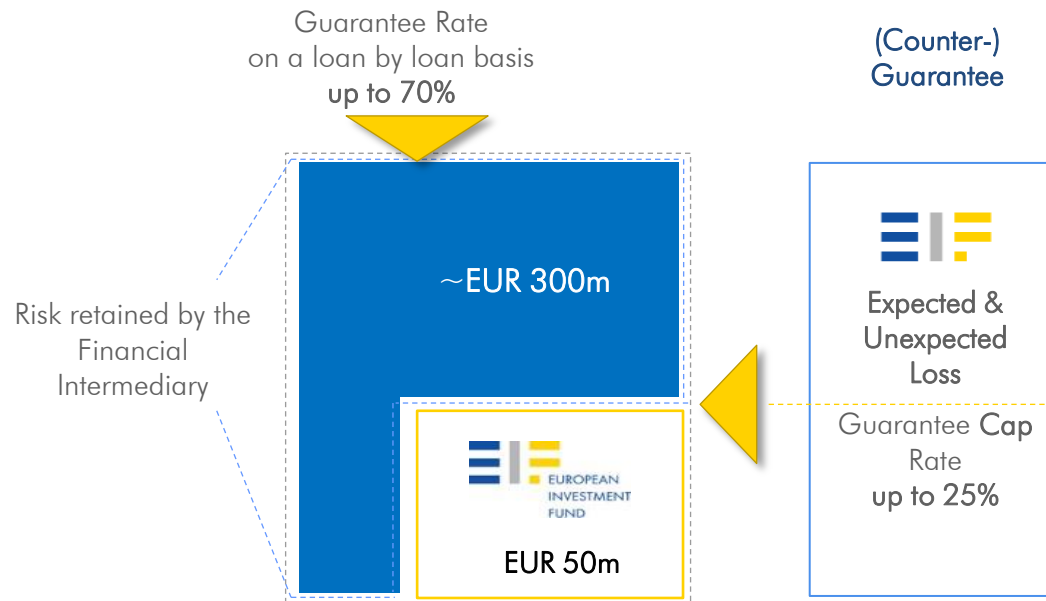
Guarantee Rate
on a loan by loan basis
up to 70%

(Counter-)
Guarantee

~EUR 300m

Risk retained by the Financial Intermediary

Expected & Unexpected Loss

Guarantee Cap Rate
up to 25%

EUROPEAN INVESTMENT FUND

EUR 50m